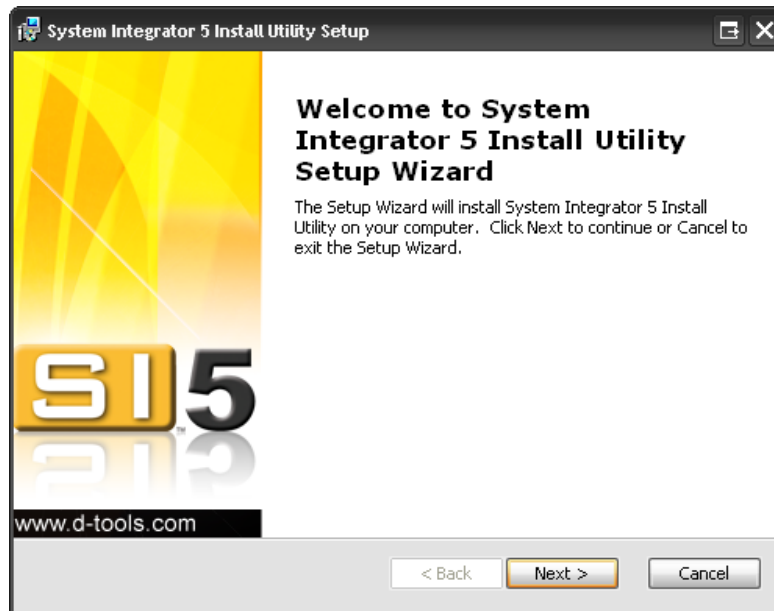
System Integrator 5 Install Utility Setup

SI5™

www.d-tools.com

Welcome to System Integrator 5 Install Utility Setup Wizard

The Setup Wizard will install System Integrator 5 Install Utility on your computer. Click Next to continue or Cancel to exit the Setup Wizard.

< Back

Next >

Cancel